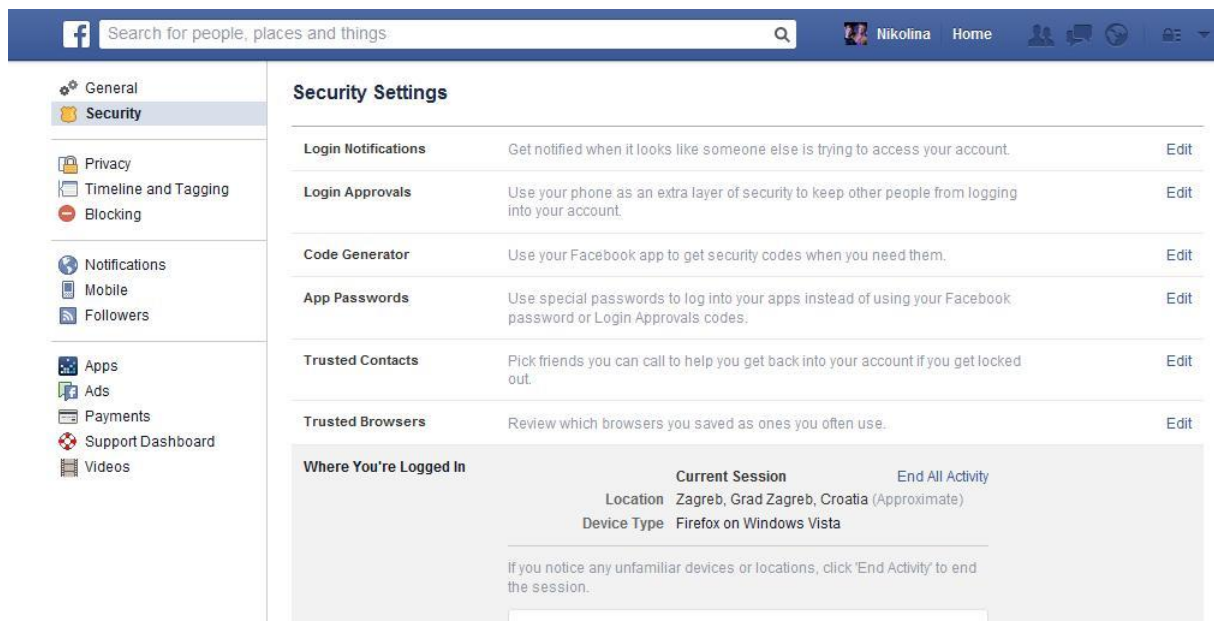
f Search for people, places and things

Nikolina Home

General
Security

Privacy
Timeline and Tagging
Blocking

Notifications
Mobile
Followers

Apps
Ads
Payments
Support Dashboard
Videos

Security Settings

| | | |
|---|---|---|
| Login Notifications | Get notified when it looks like someone else is trying to access your account. | Edit |
| Login Approvals | Use your phone as an extra layer of security to keep other people from logging into your account. | Edit |
| Code Generator | Use your Facebook app to get security codes when you need them. | Edit |
| App Passwords | Use special passwords to log into your apps instead of using your Facebook password or Login Approvals codes. | Edit |
| Trusted Contacts | Pick friends you can call to help you get back into your account if you get locked out. | Edit |
| Trusted Browsers | Review which browsers you saved as ones you often use. | Edit |

Where You're Logged In

Current Session End All Activity
Location Zagreb, Grad Zagreb, Croatia (Approximate)
Device Type Firefox on Windows Vista

If you notice any unfamiliar devices or locations, click 'End Activity' to end the session.